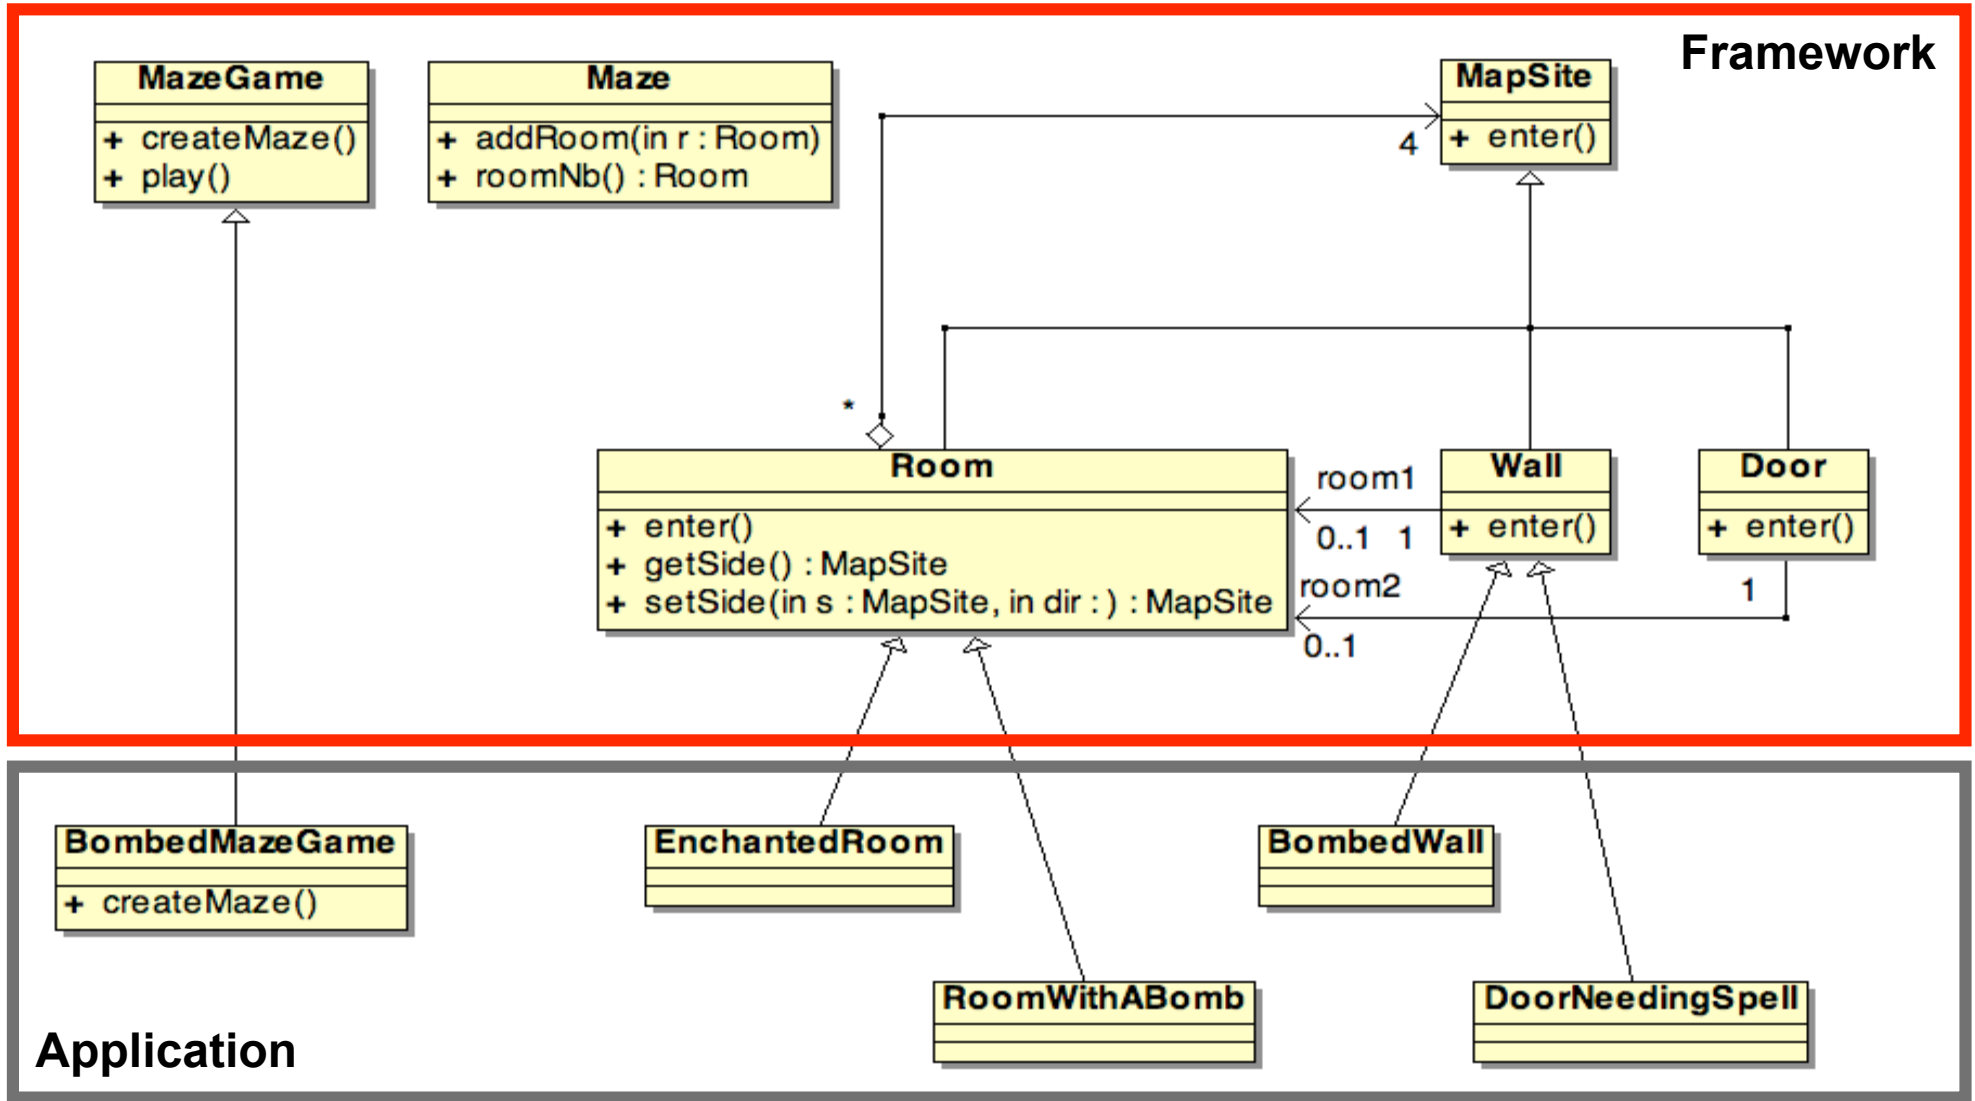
Framework

MazeGame
+ createMaze()
+ play()

Maze
+ addRoom(in r : Room)
+ roomNb() : Room

MapSite
+ enter()

4

*

Room
+ enter()
+ getSide() : MapSite
+ setSide(in s : MapSite, in dir : ) : MapSite

room1
0..1 1

Wall
+ enter()

Door
+ enter()

room2
1
0..1

BombedMazeGame
+ createMaze()

EnchantedRoom

BombedWall

RoomWithABomb

DoorNeedingSpell

Application